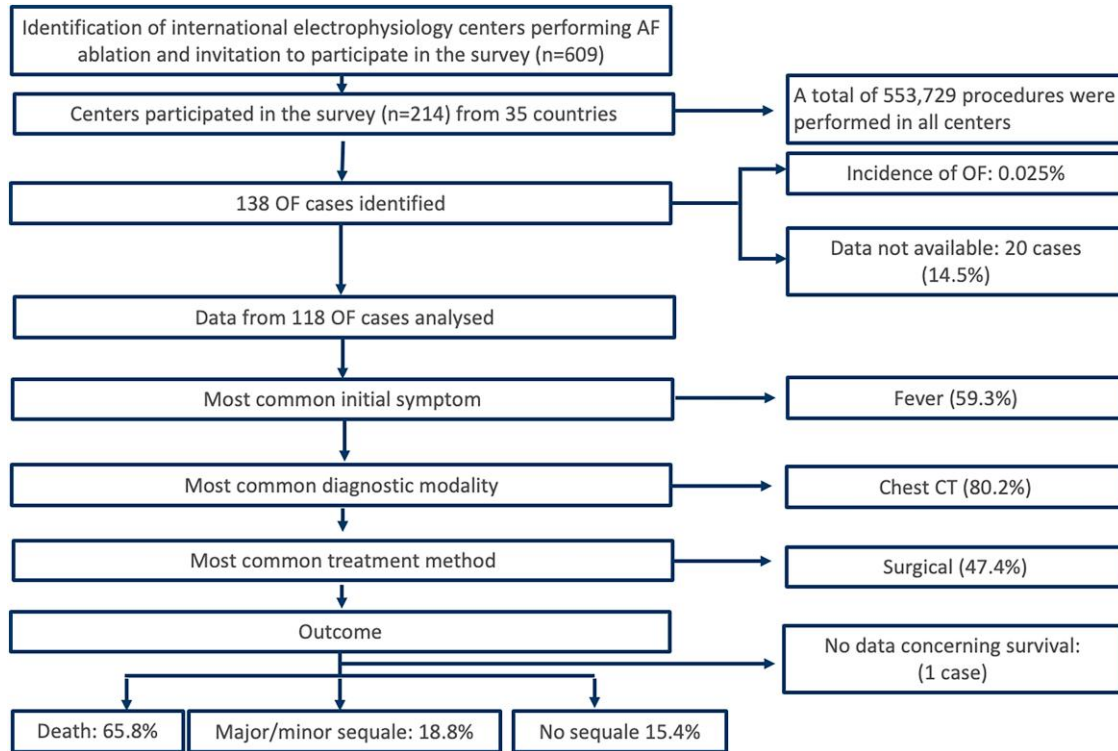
Identification of international electrophysiology centers performing AF ablation and invitation to participate in the survey (n=609)

Centers participated in the survey (n=214) from 35 countries

A total of 553,729 procedures were performed in all centers

138 OF cases identified

Incidence of OF: 0.025%

Data not available: 20 cases (14.5%)

Data from 118 OF cases analysed

Most common initial symptom

Fever (59.3%)

Most common diagnostic modality

Chest CT (80.2%)

Most common treatment method

Surgical (47.4%)

Outcome

No data concerning survival: (1 case)

Death: 65.8%

Major/minor sequale: 18.8%

No sequale 15.4%